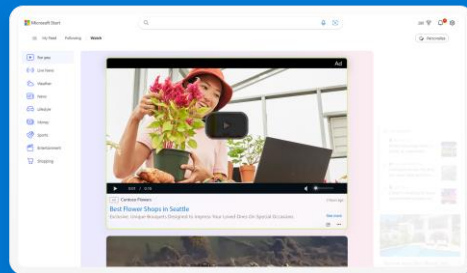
Microsoft Start

My Feed Following Watch

Personalize

For you

Live News

Weather

News

Lifestyle

Money

Sports

Entertainment

Shopping

Ad

Contoso Flowers

Best Flower Shops In Seattle

Exclusive, Unique Bouquets Designed to Impress Your Loved Ones On Special Occasions

See more